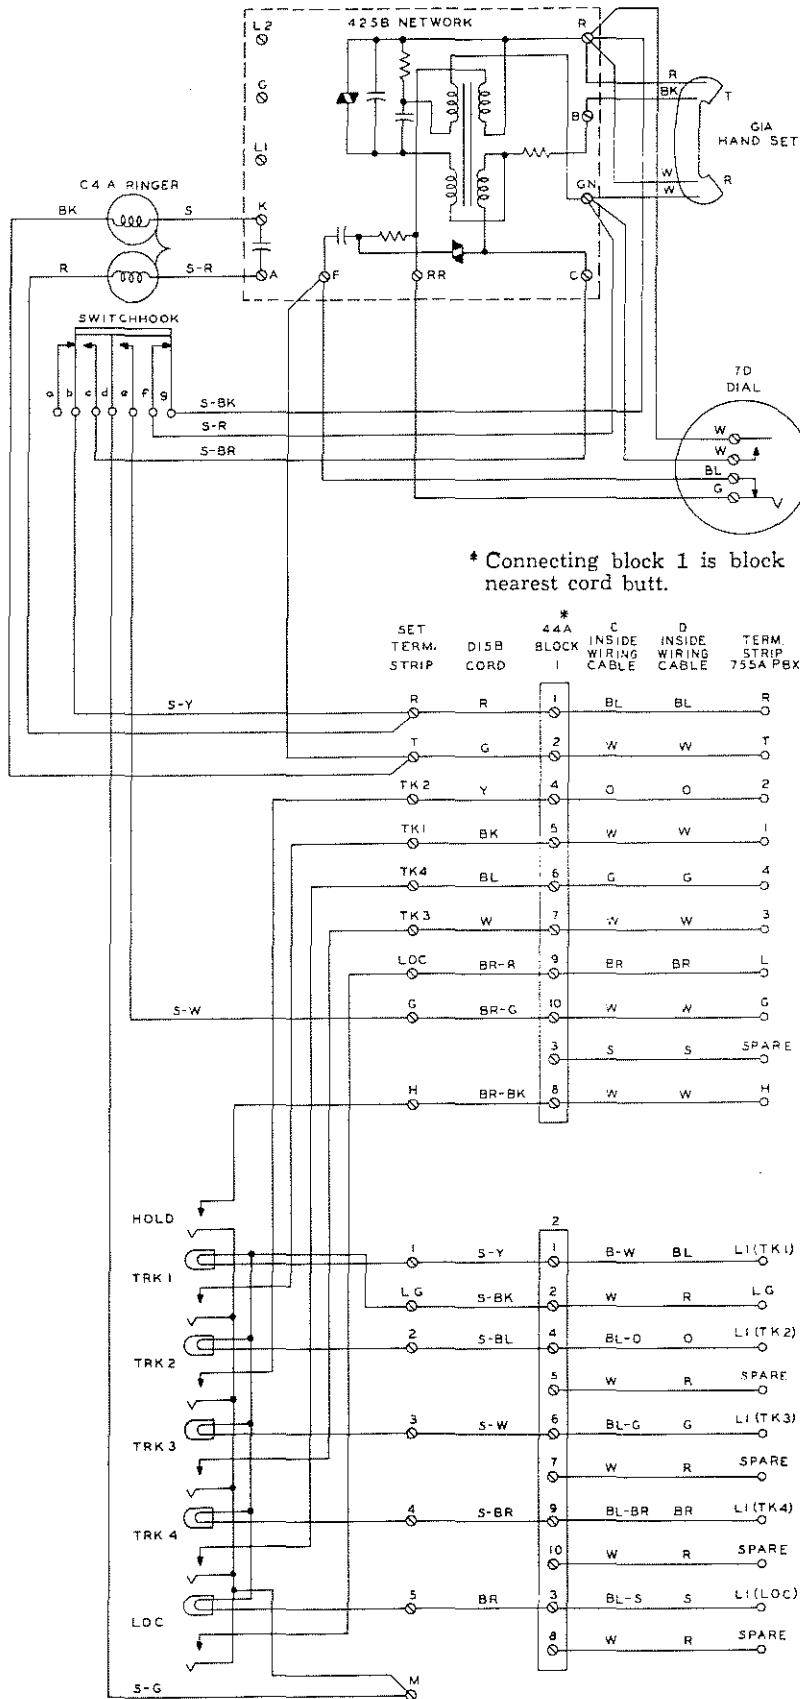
L2
G
L1
425B NETWORK
R
R
BK
T
B
G1A HAND SET
GN
W
W
R
C4 A RINGER
BK
S
K
R
S-R
A
F
RR
C
SWITCHHOOK
a b c d e f g
S-BK
S-R
S-BR
7D DIAL
W
W
BL
G

* Connecting block 1 is block nearest cord butt.

| SET TERM. STRIP | D15B CORD | * 44A BLOCK 1 | C INSIDE WIRING CABLE | D INSIDE WIRING CABLE | TERM. STRIP 755A PBX |
|---|---|---|---|---|---|
| R | R | 1 | BL | BL | R |
| T | G | 2 | W | W | T |
| TK2 | Y | 4 | O | O | 2 |
| TK1 | BK | 5 | W | W | 1 |
| TK4 | BL | 6 | G | G | 4 |
| TK3 | W | 7 | W | W | 3 |
| LOC | BR-R | 9 | BR | BR | L |
| G | BR-G | 10 | W | W | G |
| | | 3 | S | S | SPARE |
| H | BR-BK | 8 | W | W | H |

S-Y
S-W

HOLD
TRK 1
TRK 2
TRK 3
TRK 4
LOC
S-G

| | | 2 | | | |
|---|---|---|---|---|---|
| 1 | S-Y | 1 | B-W | BL | L1(TK1) |
| LG | S-BK | 2 | W | R | LG |
| 2 | S-BL | 4 | BL-O | O | L1(TK2) |
| | | 5 | W | R | SPARE |
| 3 | S-W | 6 | BL-G | G | L1(TK3) |
| | | 7 | W | R | SPARE |
| 4 | S-BR | 9 | BL-BR | BR | L1(TK4) |
| | | 10 | W | R | SPARE |
| 5 | BR | 3 | BL-S | S | L1(LOC) |
| | | 8 | W | R | SPARE |

M